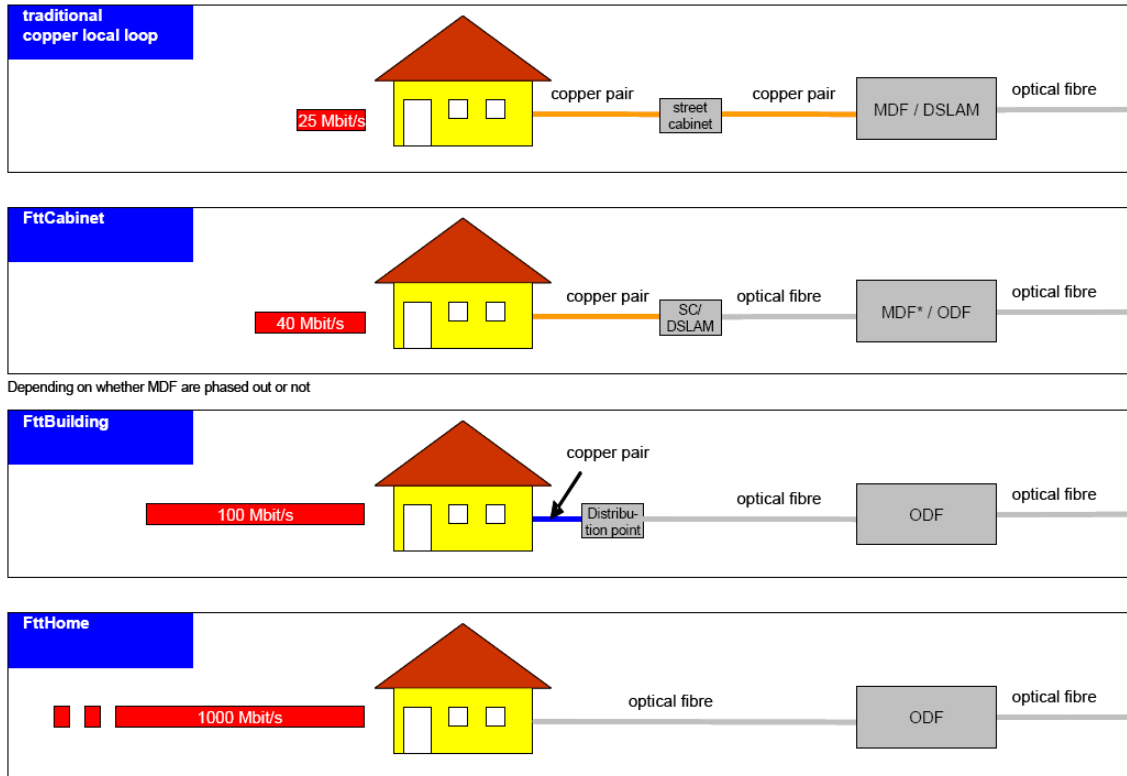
traditional copper local loop

25 Mbit/s

copper pair

street cabinet

copper pair

MDF / DSLAM

optical fibre

FttCabinet

40 Mbit/s

copper pair

SC/ DSLAM

optical fibre

MDF* / ODF

optical fibre

Depending on whether MDF are phased out or not

FttBuilding

100 Mbit/s

copper pair

Distribution point

optical fibre

ODF

optical fibre

FttHome

1000 Mbit/s

optical fibre

ODF

optical fibre